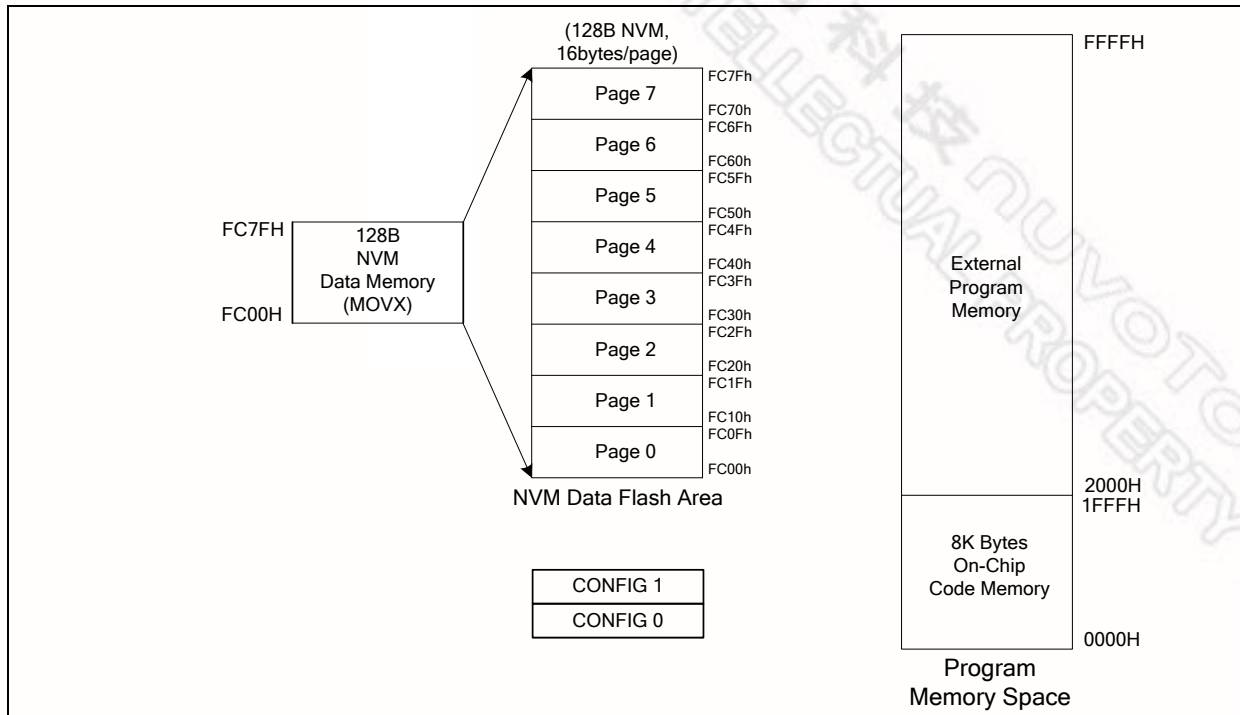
FC7FH
128B
NVM
Data Memory
(MOVX)
FC00H

(128B NVM,
16bytes/page)

| Page | Addresses |
|---|---|
| Page 7 | FC7Fh / FC70h |
| Page 6 | FC6Fh / FC60h |
| Page 5 | FC5Fh / FC50h |
| Page 4 | FC4Fh / FC40h |
| Page 3 | FC3Fh / FC30h |
| Page 2 | FC2Fh / FC20h |
| Page 1 | FC1Fh / FC10h |
| Page 0 | FC0Fh / FC00h |

NVM Data Flash Area

CONFIG 1
CONFIG 0

FFFFH
External
Program
Memory
2000H
1FFFH
8K Bytes
On-Chip
Code Memory
0000H
Program
Memory Space

INTELLECTUAL PROPERTY 科技 NUVOTON